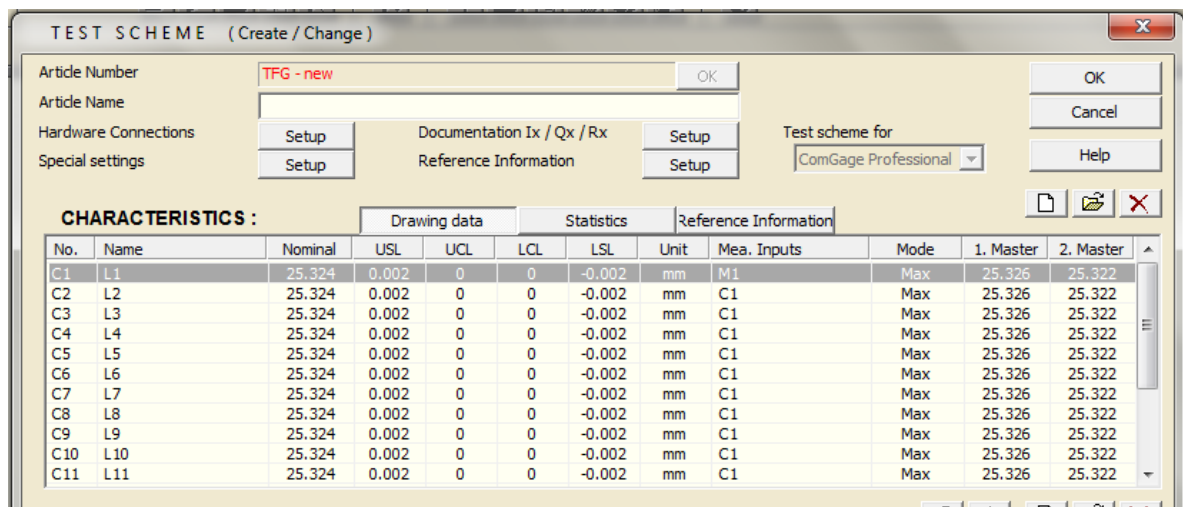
TEST SCHEME (Create / Change)

Article Number TFG - new OK
Article Name
Hardware Connections Setup Documentation Ix / Qx / Rx Setup Test scheme for
Special settings Setup Reference Information Setup ComGage Professional

OK
Cancel
Help

CHARACTERISTICS :

Drawing data | Statistics | Reference Information

| No. | Name | Nominal | USL | UCL | LCL | LSL | Unit | Mea. Inputs | Mode | 1. Master | 2. Master |
|---|---|---|---|---|---|---|---|---|---|---|---|
| C1 | L1 | 25.324 | 0.002 | 0 | 0 | -0.002 | mm | M1 | Max | 25.326 | 25.322 |
| C2 | L2 | 25.324 | 0.002 | 0 | 0 | -0.002 | mm | C1 | Max | 25.326 | 25.322 |
| C3 | L3 | 25.324 | 0.002 | 0 | 0 | -0.002 | mm | C1 | Max | 25.326 | 25.322 |
| C4 | L4 | 25.324 | 0.002 | 0 | 0 | -0.002 | mm | C1 | Max | 25.326 | 25.322 |
| C5 | L5 | 25.324 | 0.002 | 0 | 0 | -0.002 | mm | C1 | Max | 25.326 | 25.322 |
| C6 | L6 | 25.324 | 0.002 | 0 | 0 | -0.002 | mm | C1 | Max | 25.326 | 25.322 |
| C7 | L7 | 25.324 | 0.002 | 0 | 0 | -0.002 | mm | C1 | Max | 25.326 | 25.322 |
| C8 | L8 | 25.324 | 0.002 | 0 | 0 | -0.002 | mm | C1 | Max | 25.326 | 25.322 |
| C9 | L9 | 25.324 | 0.002 | 0 | 0 | -0.002 | mm | C1 | Max | 25.326 | 25.322 |
| C10 | L10 | 25.324 | 0.002 | 0 | 0 | -0.002 | mm | C1 | Max | 25.326 | 25.322 |
| C11 | L11 | 25.324 | 0.002 | 0 | 0 | -0.002 | mm | C1 | Max | 25.326 | 25.322 |